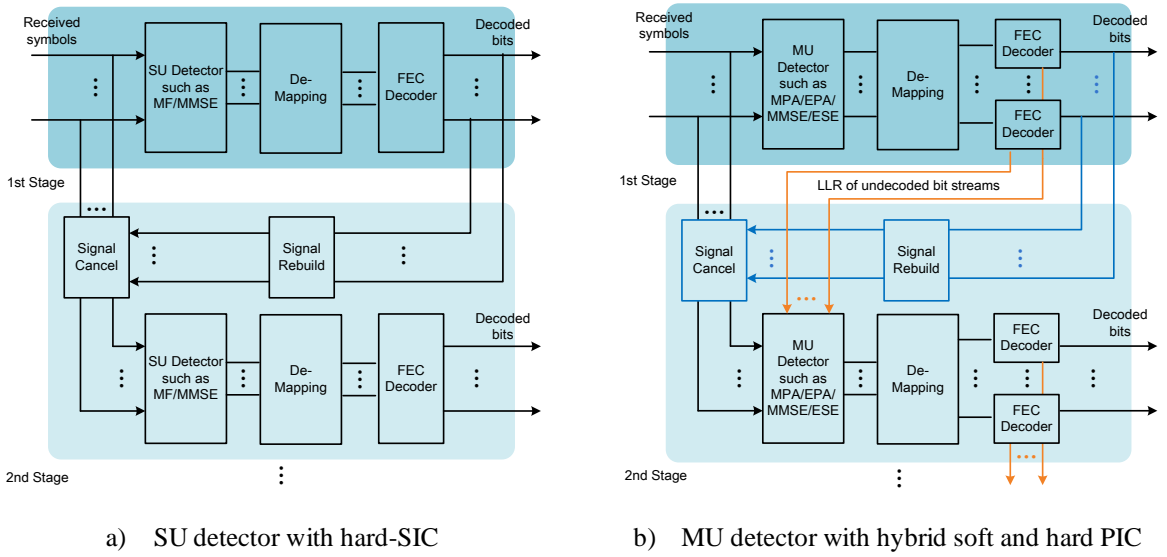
Received symbols

SU Detector such as MF/MMSE

De-Mapping

FEC Decoder

Decoded bits

1st Stage

Signal Cancel

Signal Rebuild

SU Detector such as MF/MMSE

De-Mapping

FEC Decoder

Decoded bits

2nd Stage

a) SU detector with hard-SIC

Received symbols

MU Detector such as MPA/EPA/ MMSE/ESE

De-Mapping

FEC Decoder

FEC Decoder

Decoded bits

1st Stage

LLR of undecoded bit streams

Signal Cancel

Signal Rebuild

MU Detector such as MPA/EPA/ MMSE/ESE

De-Mapping

FEC Decoder

FEC Decoder

Decoded bits

2nd Stage

b) MU detector with hybrid soft and hard PIC